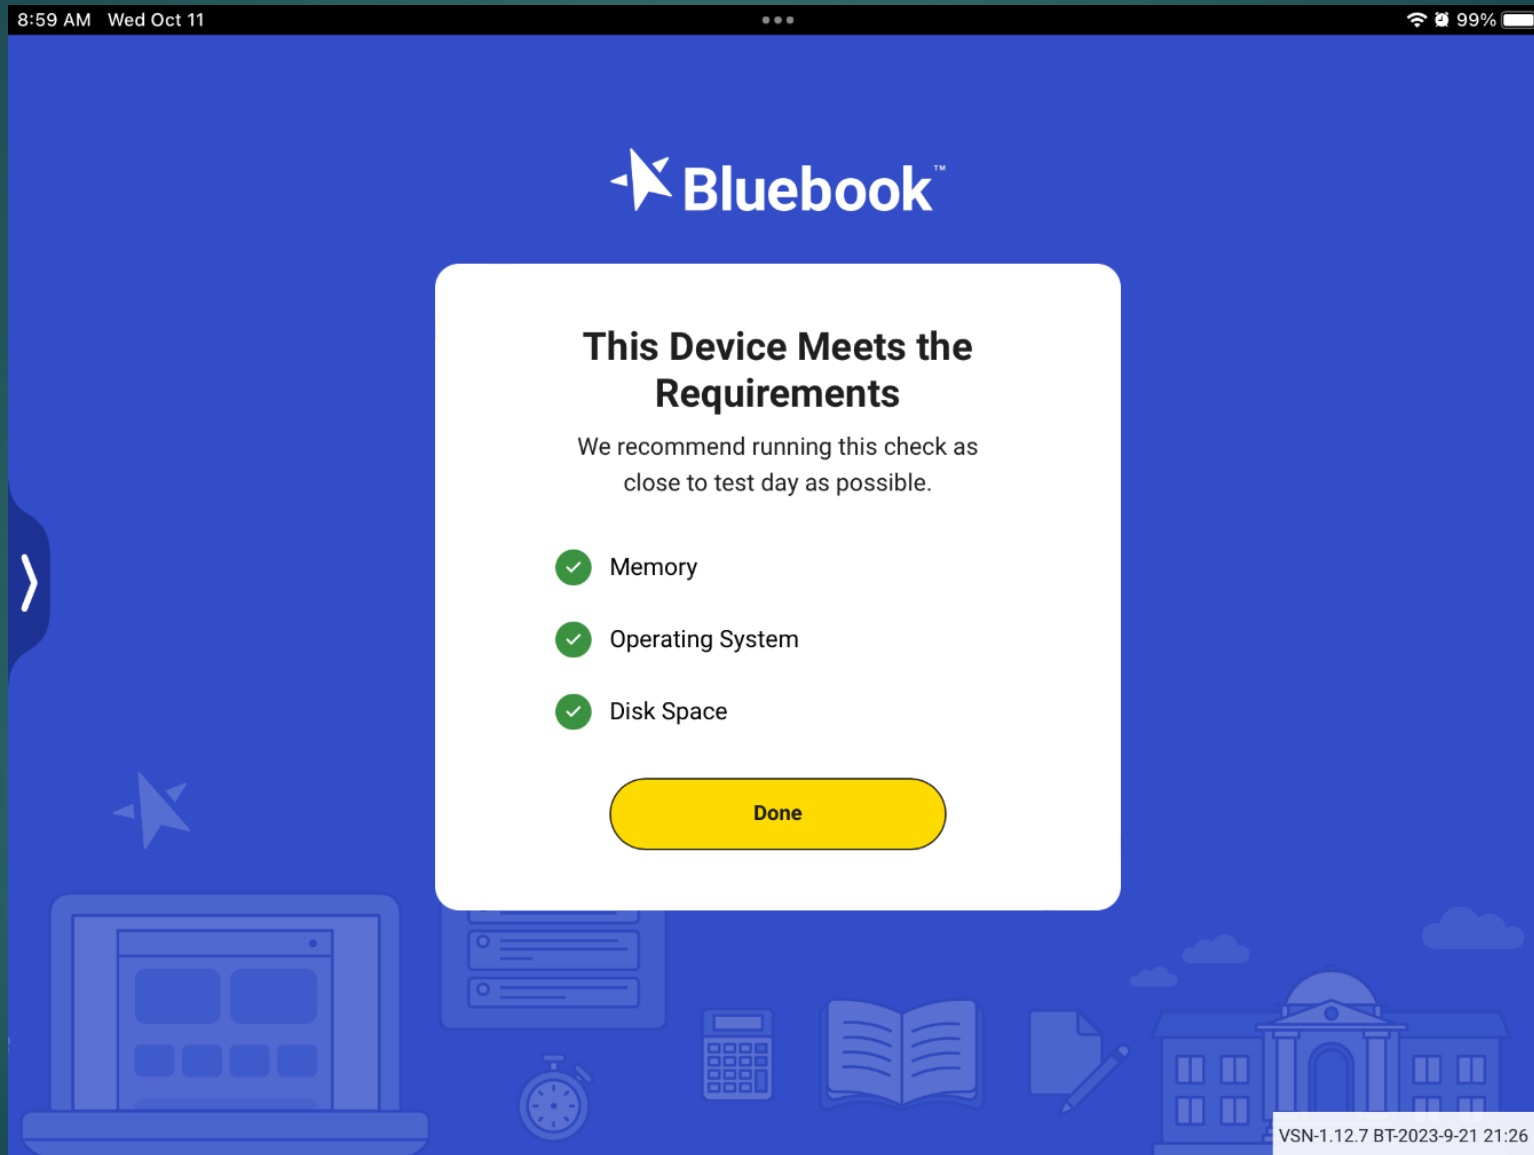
8:59 AM Wed Oct 11

99%

Bluebook™

This Device Meets the Requirements

We recommend running this check as close to test day as possible.

Memory

Operating System

Disk Space

Done

VSN-1.12.7 BT-2023-9-21 21:26